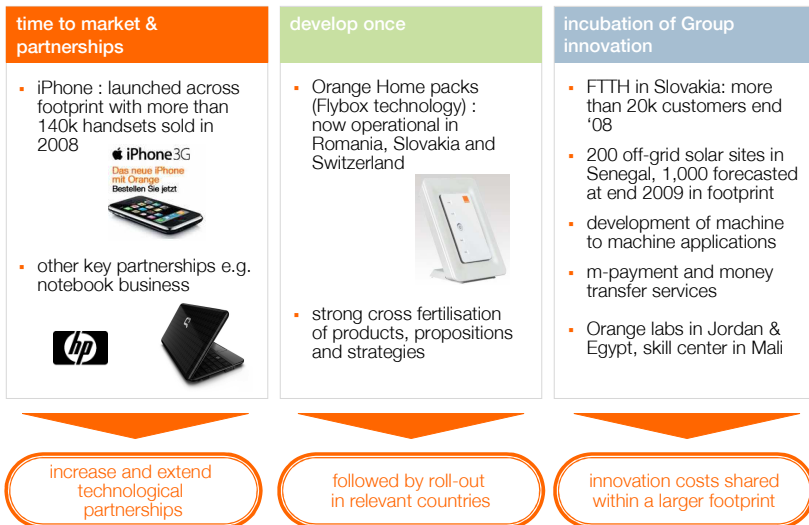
time to market & partnerships

- iPhone : launched across footprint with more than 140k handsets sold in 2008

iPhone 3G
Das neue iPhone mit Orange
Bestellen Sie jetzt

- other key partnerships e.g. notebook business

hp

increase and extend technological partnerships

develop once

- Orange Home packs (Flybox technology) : now operational in Romania, Slovakia and Switzerland

- strong cross fertilisation of products, propositions and strategies

followed by roll-out in relevant countries

incubation of Group innovation

- FTTH in Slovakia: more than 20k customers end '08
- 200 off-grid solar sites in Senegal, 1,000 forecasted at end 2009 in footprint
- development of machine to machine applications
- m-payment and money transfer services
- Orange labs in Jordan & Egypt, skill center in Mali

innovation costs shared within a larger footprint